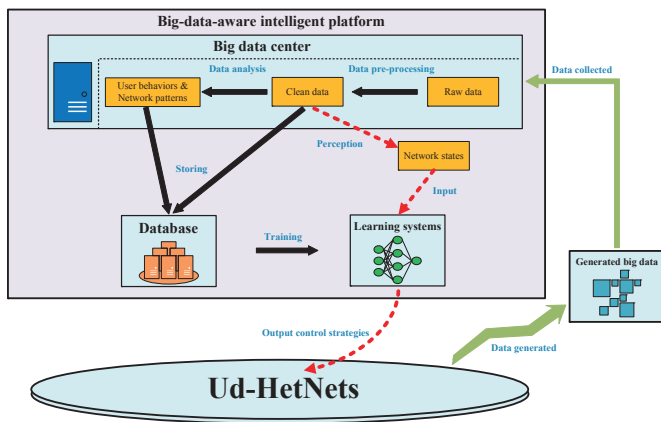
Big-data-aware intelligent platform

Big data center

Data analysis

Data pre-processing

User behaviors & Network patterns

Clean data

Raw data

Data collected

Perception

Network states

Storing

Input

Database

Training

Learning systems

Generated big data

Output control strategies

Data generated

Ud-HetNets